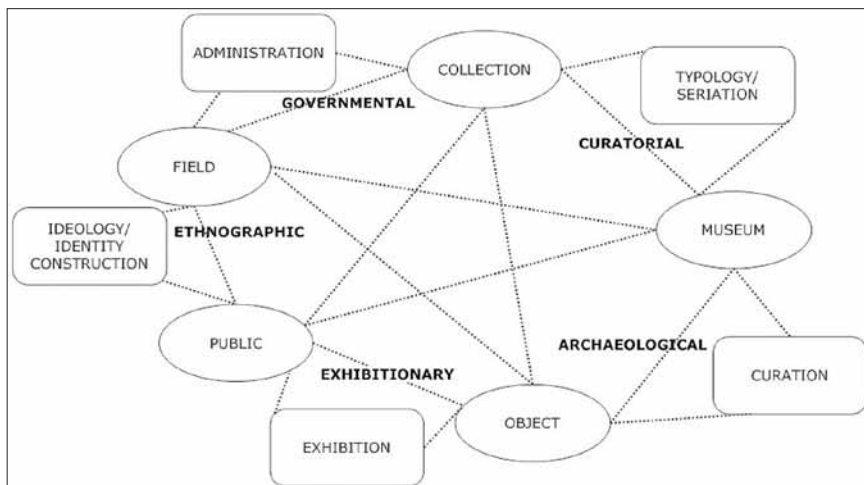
ADMINISTRATION

COLLECTION

TYPOLOGY/ SERIATION

GOVERNMENTAL

CURATORIAL

FIELD

IDEOLOGY/ IDENTITY CONSTRUCTION

ETHNOGRAPHIC

MUSEUM

PUBLIC

ARCHAEOLOGICAL

EXHIBITIONARY

CURATION

OBJECT

EXHIBITION